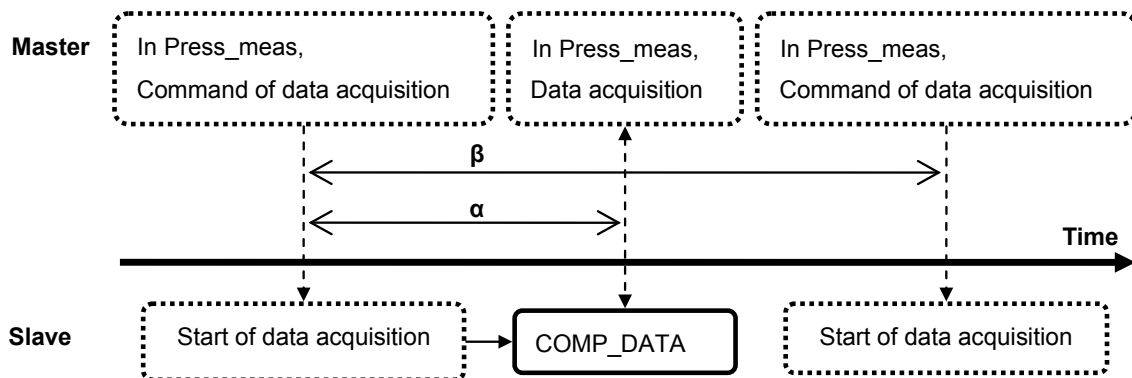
Master

In Press_meas,
Command of data acquisition

In Press_meas,
Data acquisition

In Press_meas,
Command of data acquisition

β

α

Time

Slave

Start of data acquisition

COMP_DATA

Start of data acquisition